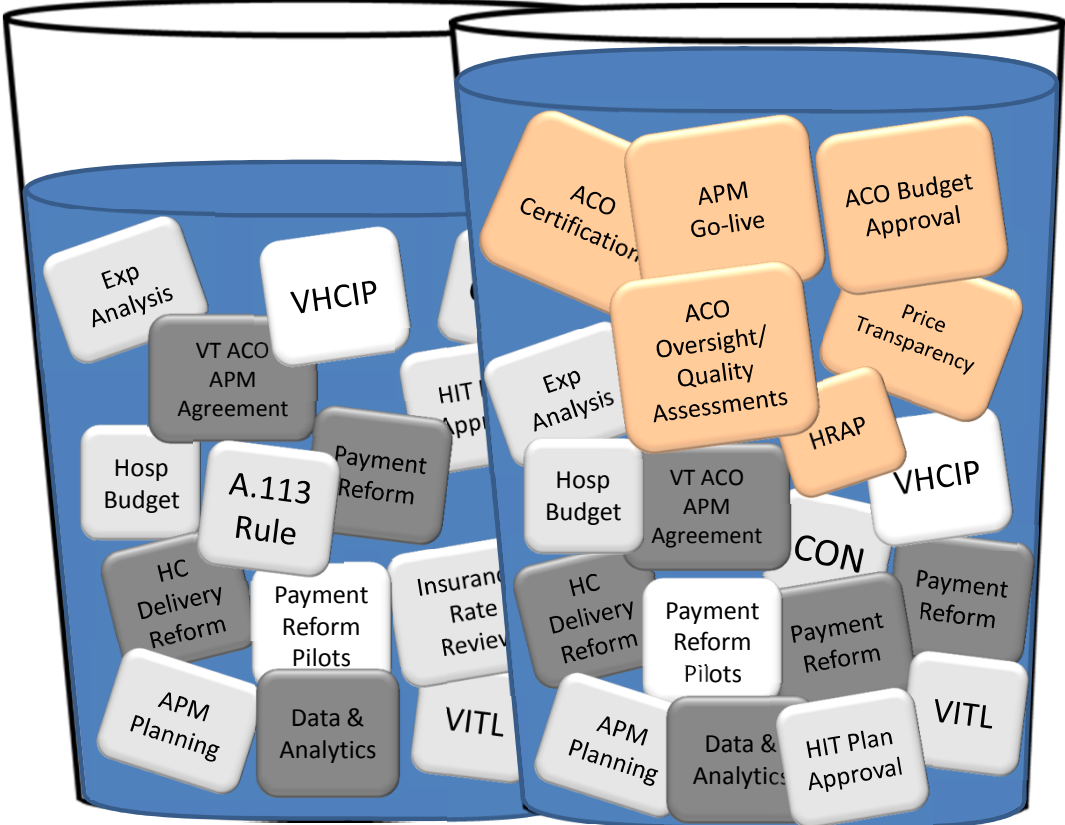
Exp Analysis

VHCIP

VT ACO APM Agreement

HIT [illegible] Appr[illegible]

Hosp Budget

A.113 Rule

Payment Reform

HC Delivery Reform

Payment Reform Pilots

Insuran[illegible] Rate Revie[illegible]

APM Planning

Data & Analytics

VITL

ACO Certification

APM Go-live

ACO Budget Approval

ACO Oversight/ Quality Assessments

Price Transparency

Exp Analysis

HRAP

VHCIP

Hosp Budget

VT ACO APM Agreement

CON

HC Delivery Reform

Payment Reform Pilots

Payment Reform

Payment Reform

APM Planning

Data & Analytics

HIT Plan Approval

VITL